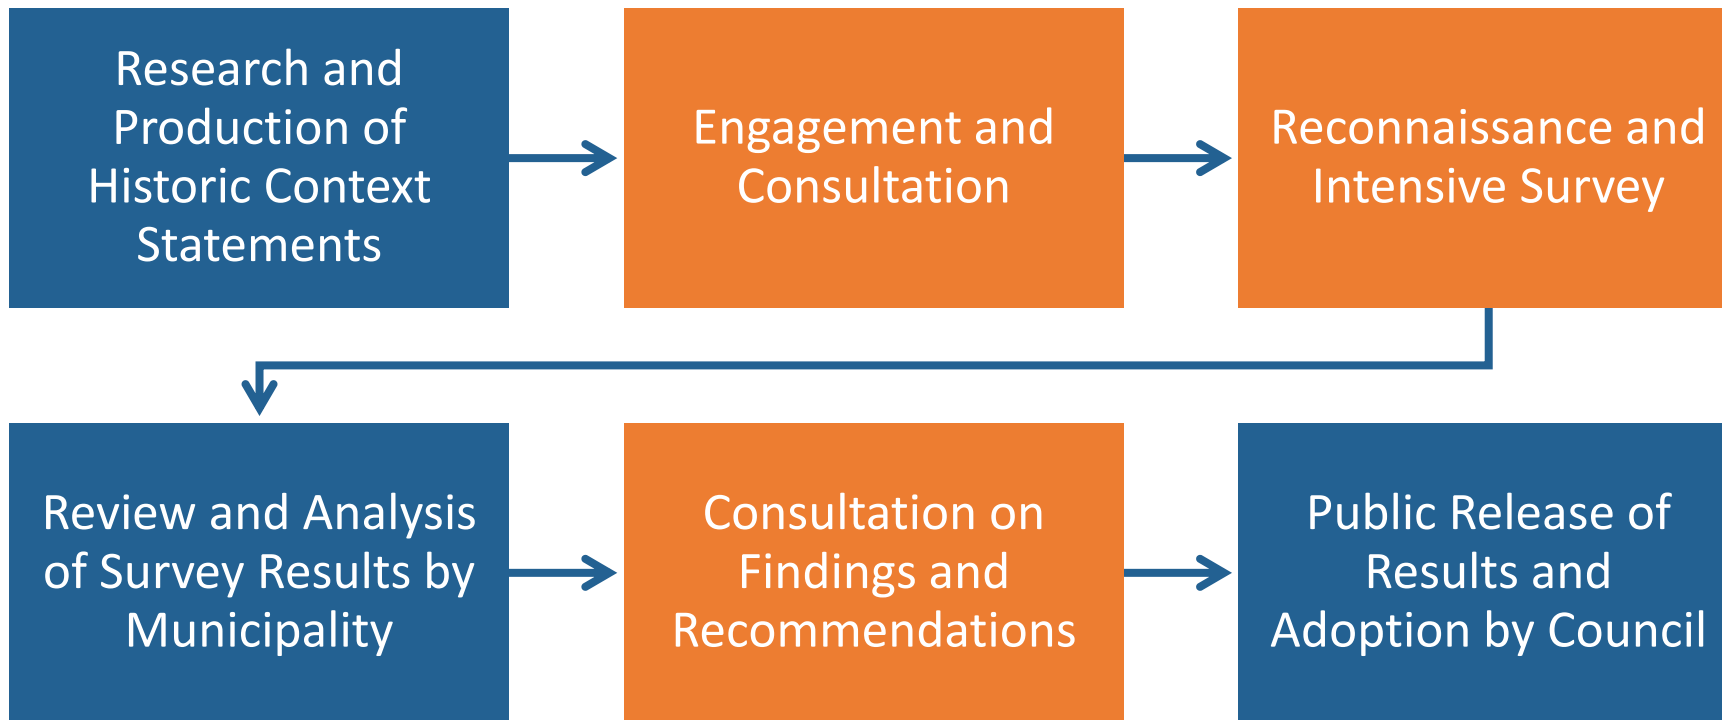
Research and Production of Historic Context Statements

Engagement and Consultation

Reconnaissance and Intensive Survey

Review and Analysis of Survey Results by Municipality

Consultation on Findings and Recommendations

Public Release of Results and Adoption by Council